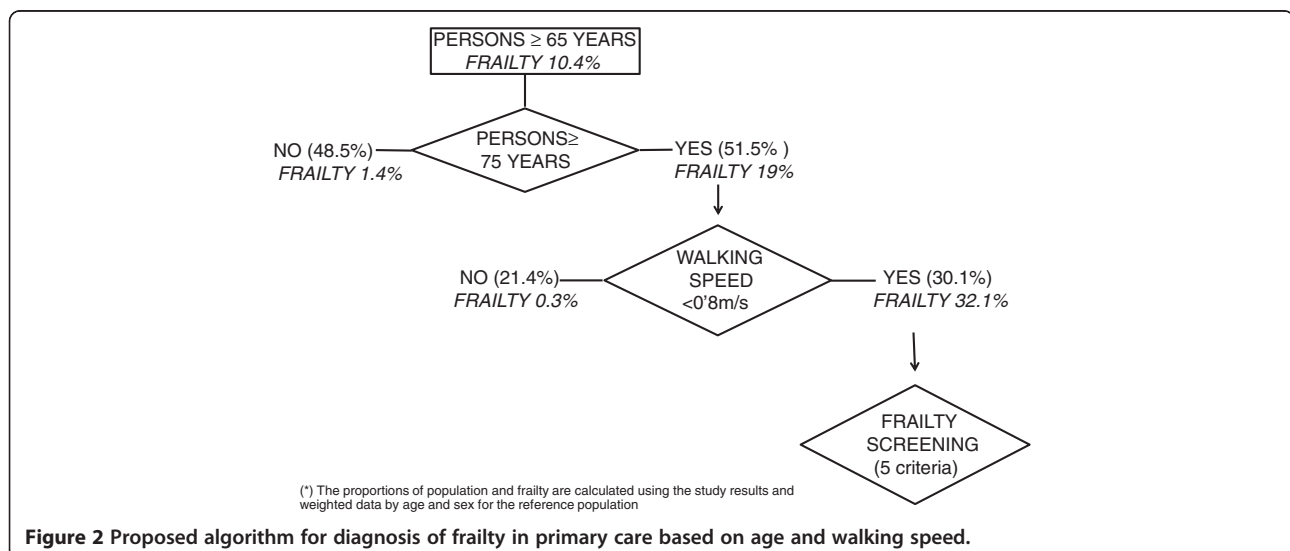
PERSONS ≥ 65 YEARS
FRAILTY 10.4%

PERSONS≥ 75 YEARS

NO (48.5%)
FRAILTY 1.4%

YES (51.5% )
FRAILTY 19%

WALKING SPEED <0'8m/s

NO (21.4%)
FRAILTY 0.3%

YES (30.1%)
FRAILTY 32.1%

FRAILTY SCREENING (5 criteria)

(*) The proportions of population and frailty are calculated using the study results and weighted data by age and sex for the reference population

Figure 2 Proposed algorithm for diagnosis of frailty in primary care based on age and walking speed.